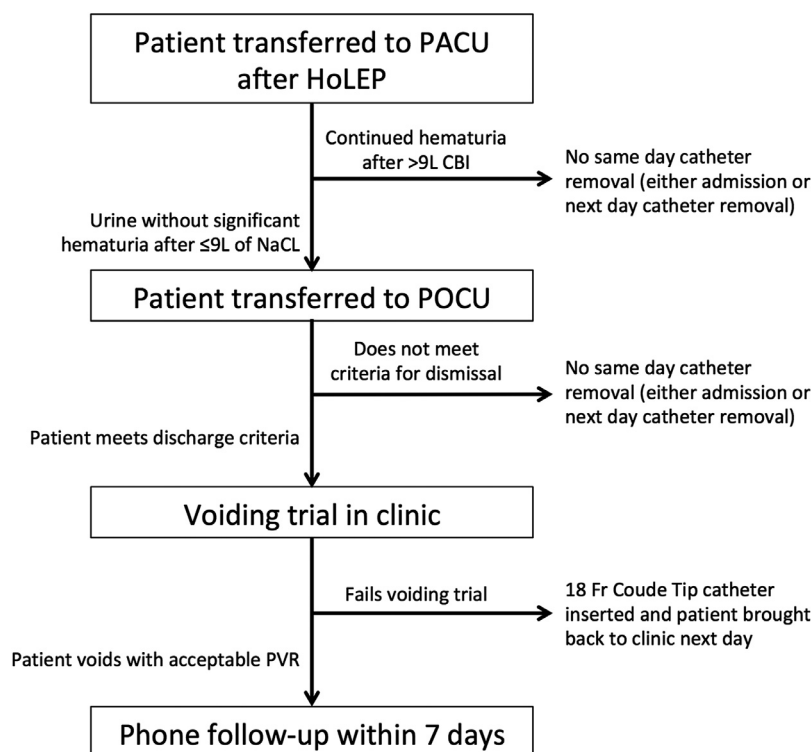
Patient transferred to PACU after HoLEP

Continued hematuria after >9L CBI

No same day catheter removal (either admission or next day catheter removal)

Urine without significant hematuria after ≤9L of NaCL

Patient transferred to POCU

Does not meet criteria for dismissal

No same day catheter removal (either admission or next day catheter removal)

Patient meets discharge criteria

Voiding trial in clinic

Fails voiding trial

18 Fr Coude Tip catheter inserted and patient brought back to clinic next day

Patient voids with acceptable PVR

Phone follow-up within 7 days